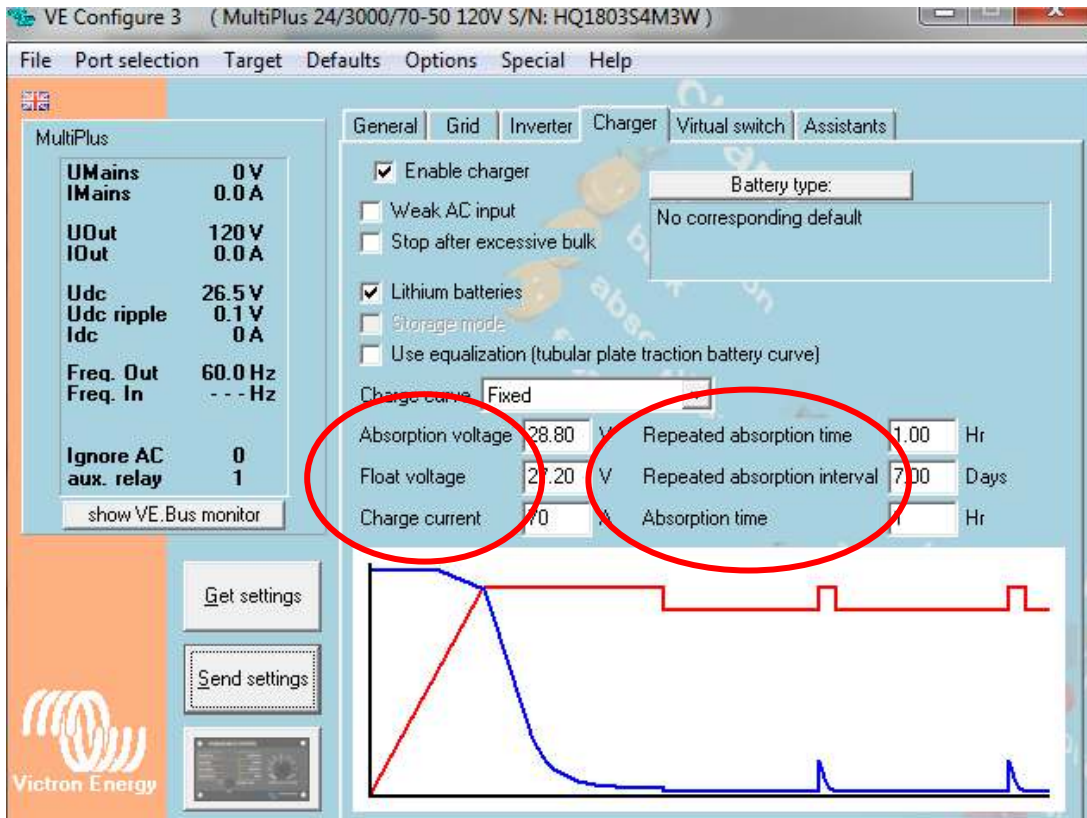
VE Configure 3 ( MultiPlus 24/3000/70-50 120V S/N: HQ1803S4M3W )

File Port selection Target Defaults Options Special Help

MultiPlus

| | |
|---|---|
| UMains | 0 V |
| IMains | 0.0 A |
| UOut | 120 V |
| IOut | 0.0 A |
| Udc | 26.5 V |
| Udc ripple | 0.1 V |
| Idc | 0 A |
| Freq. Out | 60.0 Hz |
| Freq. In | - - - Hz |
| Ignore AC | 0 |
| aux. relay | 1 |

show VE.Bus monitor

Get settings

Send settings

Victron Energy

General Grid Inverter Charger Virtual switch Assistants

Enable charger

Weak AC input

Stop after excessive bulk

Battery type:

No corresponding default

Lithium batteries

Storage mode

Use equalization (tubular plate traction battery curve)

Charge curve Fixed

Absorption voltage 28.80 V

Float voltage 27.20 V

Charge current 70 A

Repeated absorption time 1.00 Hr

Repeated absorption interval 7.00 Days

Absorption time 1 Hr